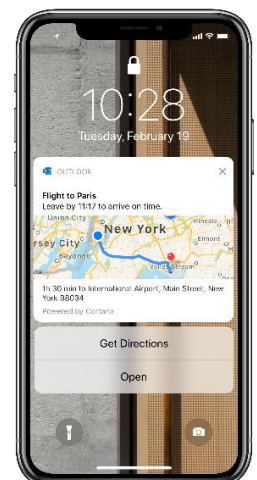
10:28
Tuesday, February 19

OUTLOOK
Flight to Paris
Leave by 11:17 to arrive on time.

Union City
Jersey City
New York
Elmont
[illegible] Stream

In 30 min to International Airport, Main Street, New York 98034
Powered by Cortana

Get Directions
Open